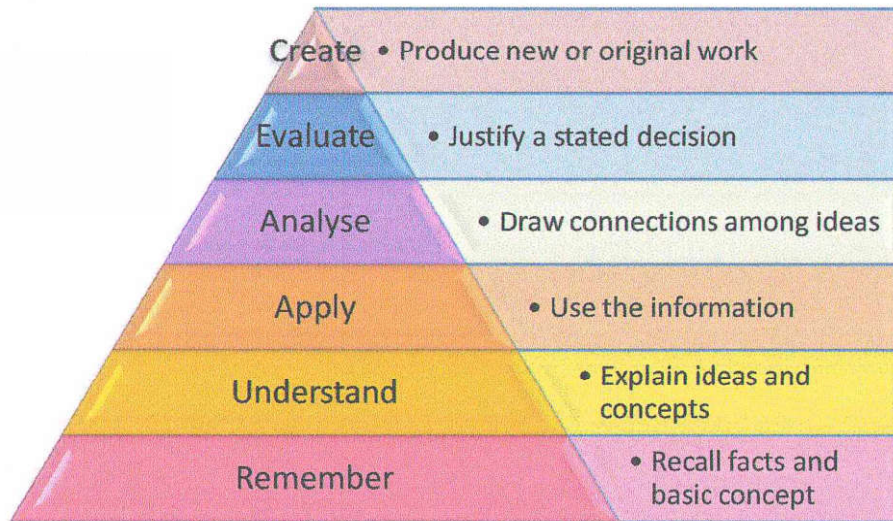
Create • Produce new or original work

Evaluate • Justify a stated decision

Analyse • Draw connections among ideas

Apply • Use the information

Understand • Explain ideas and concepts

Remember • Recall facts and basic concept